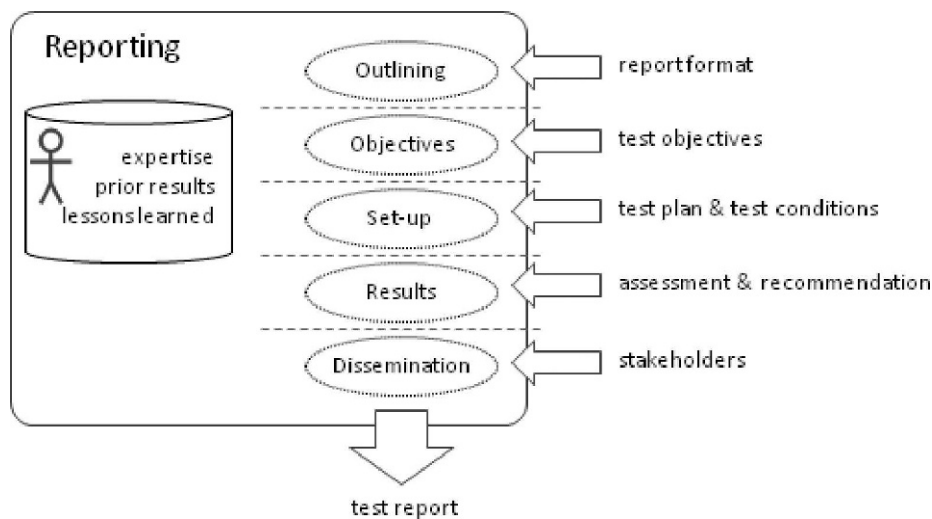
Reporting

expertise
prior results
lessonslearned

Outlining

reportformat

Objectives

test objectives

Set-up

test plan & test conditions

Results

assessment & recommendation

Dissemination

stakeholders

test report